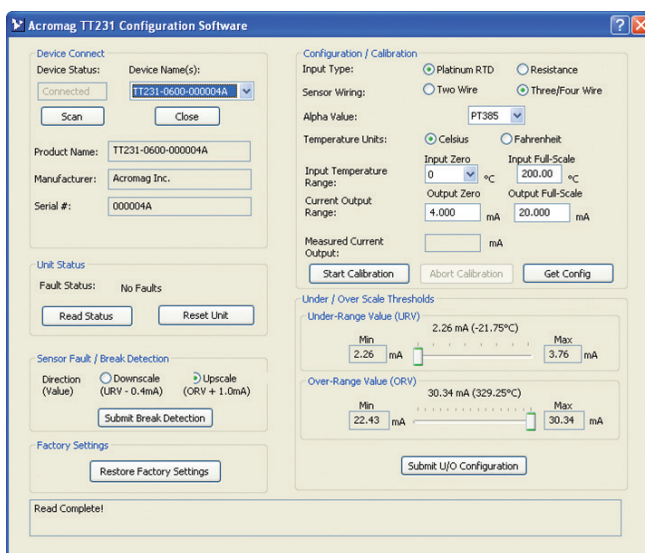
Acromag TT231 Configuration Software

Device Connect
Device Status: Device Name(s):
Connected TT231-0600-000004A
Scan Close

Product Name: TT231-0600-000004A
Manufacturer: Acromag Inc.
Serial #: 000004A

Unit Status
Fault Status: No Faults
Read Status Reset Unit

Sensor Fault / Break Detection
Direction (Value) Downscale (URV - 0.4mA) Upscale (ORV + 1.0mA)
Submit Break Detection

Factory Settings
Restore Factory Settings

Configuration / Calibration
Input Type: Platinum RTD Resistance
Sensor Wiring: Two Wire Three/Four Wire
Alpha Value: PT385
Temperature Units: Celsius Fahrenheit
Input Temperature Range: Input Zero 0 °C Input Full-Scale 200.00 °C
Current Output Range: Output Zero 4.000 mA Output Full-Scale 20.000 mA
Measured Current Output: mA
Start Calibration Abort Calibration Get Config

Under / Over Scale Thresholds
Under-Range Value (URV)
2.26 mA (-21.75°C)
Min 2.26 mA Max 3.76 mA

Over-Range Value (ORV)
30.34 mA (329.25°C)
Min 22.43 mA Max 30.34 mA

Submit U/O Configuration

Read Complete!